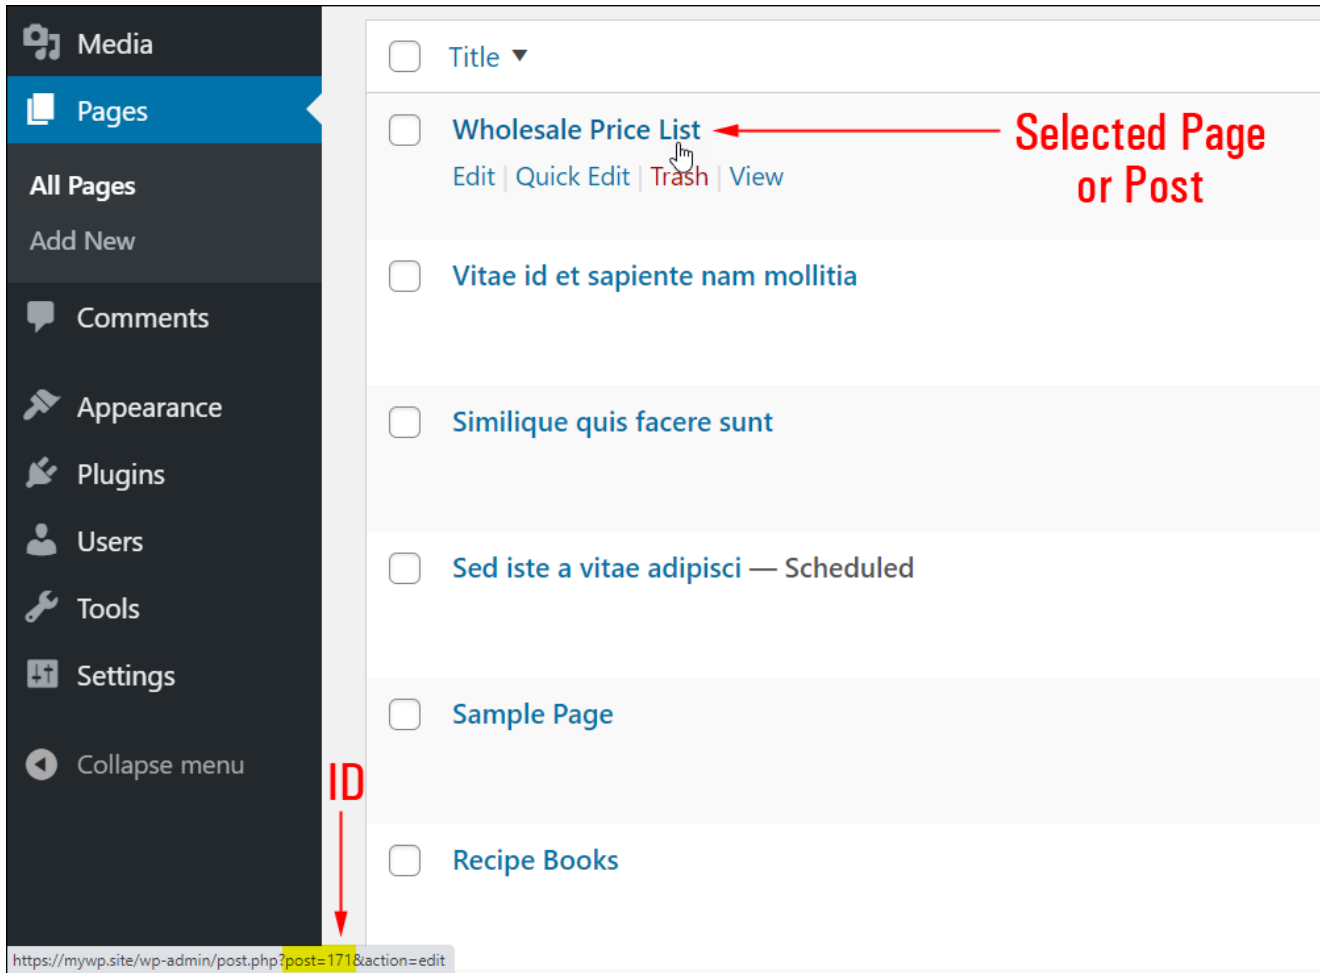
Media
Pages
All Pages
Add New
Comments
Appearance
Plugins
Users
Tools
Settings
Collapse menu

Title ▼

Wholesale Price List
Edit | Quick Edit | Trash | View

Selected Page or Post

Vitae id et sapiente nam mollitia

Similique quis facere sunt

Sed iste a vitae adipisci — Scheduled

Sample Page

Recipe Books

ID

https://mywp.site/wp-admin/post.php?post=171&action=edit